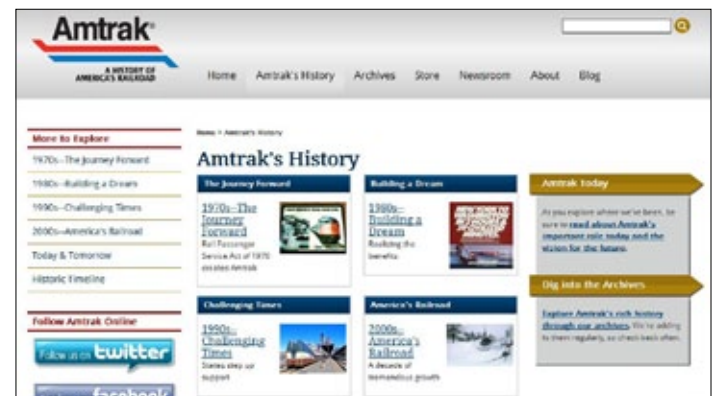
Amtrak

A HISTORY OF AMERICA'S RAILROAD

Home Amtrak's History Archives Store Newsroom About Blog

More to Explore

1970s–The Journey Forward

1980s–Building a Dream

1990s–Challenging Times

2000s–America's Railroad

Today & Tomorrow

Historic Timeline

Follow Amtrak Online

Follow us on twitter

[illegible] facebook

Home > Amtrak's History

Amtrak's History

The Journey Forward

1970s–The Journey Forward

Rail Passenger Service Act of 1970 created Amtrak

Building a Dream

1980s–Building a Dream

Realizing the benefits.

Challenging Times

1990s–Challenging Times

States step up support

America's Railroad

2000s–America's Railroad

A decade of tremendous growth

Amtrak today

As you explore where we've been, be sure to read about Amtrak's important role today and the vision for the future.

Dig into the Archives

Explore Amtrak's rich history through our archives. We're adding to them regularly, so check back often.